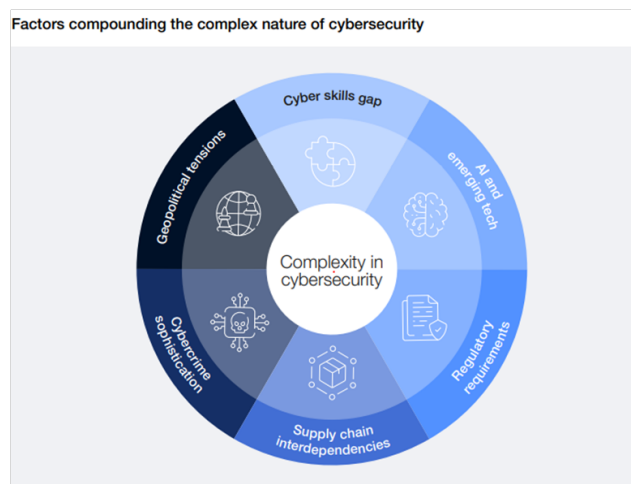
Factors compounding the complex nature of cybersecurity

Cyber skills gap

AI and emerging tech

Regulatory requirements

Supply chain interdependencies

Cybercrime sophistication

Geopolitical tensions

Complexity in cybersecurity